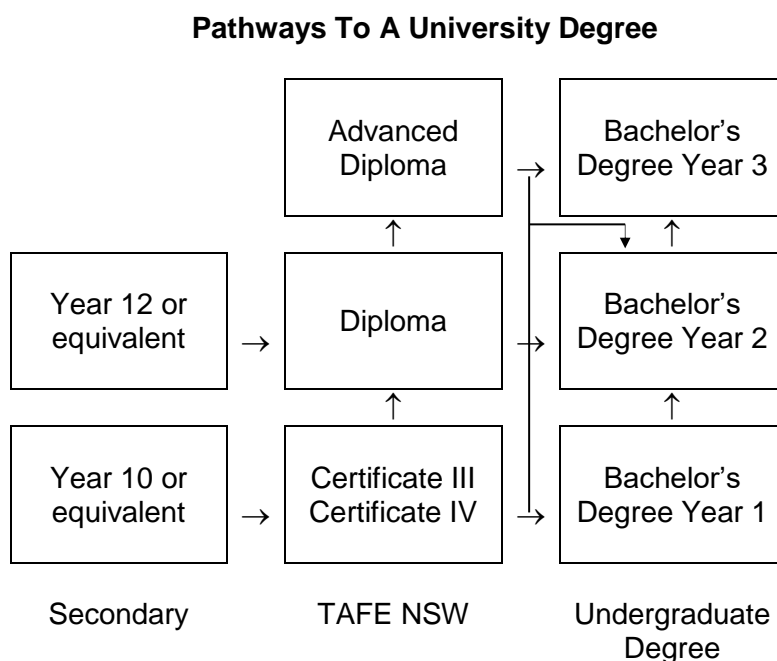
**Pathways To A University Degree**

Advanced Diploma

Bachelor's Degree Year 3

Year 12 or equivalent

Diploma

Bachelor's Degree Year 2

Year 10 or equivalent

Certificate III
Certificate IV

Bachelor's Degree Year 1

Secondary

TAFE NSW

Undergraduate Degree